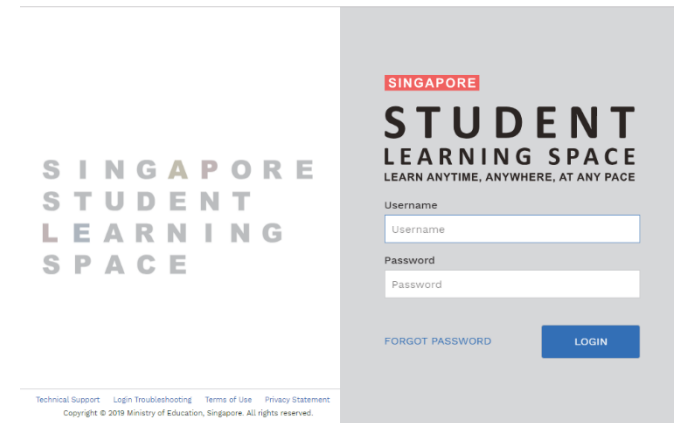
SINGAPORE
STUDENT
LEARNING
SPACE

SINGAPORE
STUDENT
LEARNING SPACE
LEARN ANYTIME, ANYWHERE, AT ANY PACE

Username
Username

Password
Password

FORGOT PASSWORD
LOGIN

Technical Support Login Troubleshooting Terms of Use Privacy Statement
Copyright © 2019 Ministry of Education, Singapore. All rights reserved.